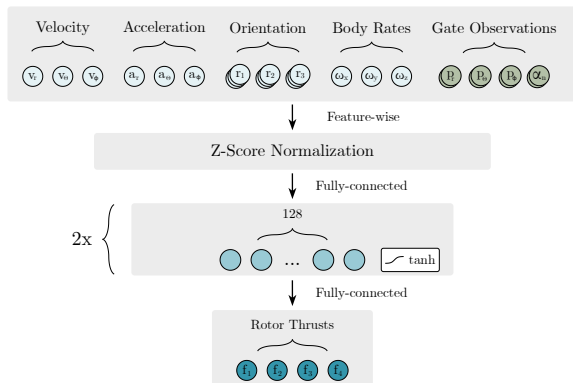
Velocity

Acceleration

Orientation

Body Rates

Gate Observations

$v_r$ $v_\theta$ $v_\phi$

$a_r$ $a_\theta$ $a_\phi$

$r_1$ $r_2$ $r_3$

$\omega_x$ $\omega_y$ $\omega_z$

$P_r$ $P_\theta$ $P_\phi$ $\alpha_n$

Feature-wise

Z-Score Normalization

Fully-connected

2x

128

...

tanh

Fully-connected

Rotor Thrusts

$f_1$ $f_2$ $f_3$ $f_4$